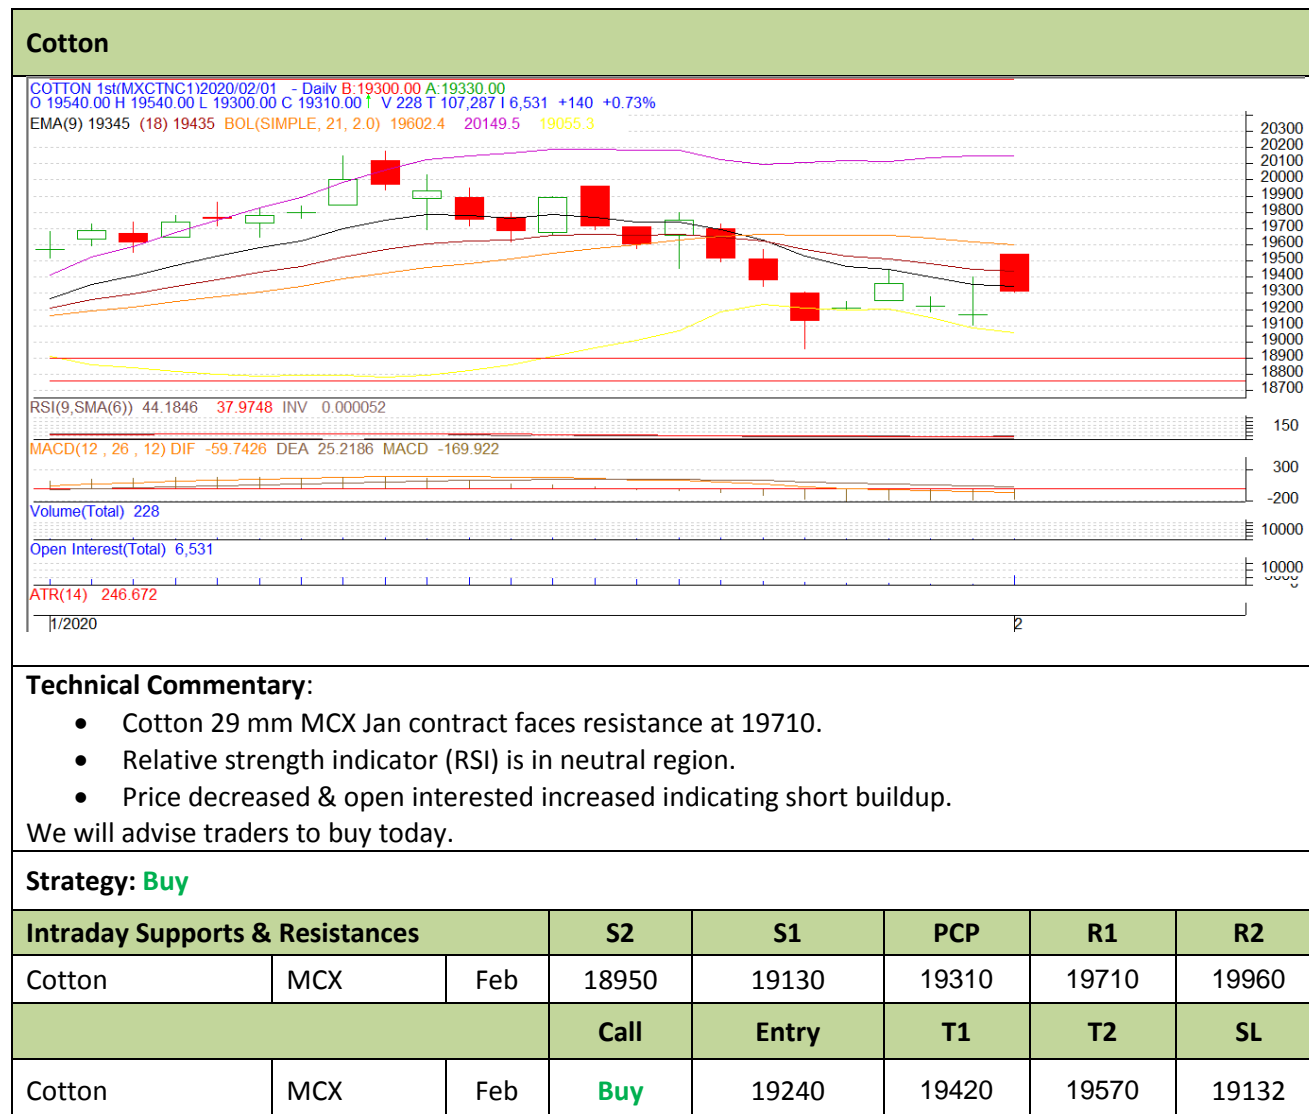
Cotton

COTTON 1st(MXCTNC1)2020/02/01 - Daily B:19300.00 A:19330.00
O 19540.00 H 19540.00 L 19300.00 C 19310.00 V 228 T 107,287 I 6,531 +140 +0.73%
EMA(9) 19345 (18) 19435 BOL(SIMPLE, 21, 2.0) 19602.4 20149.5 19055.3

20300
20200
20100
20000
19900
19800
19700
19600
19500
19400
19300
19200
19100
19000
18900
18800
18700

RSI(9,SMA(6)) 44.1846 37.9748 INV 0.000052
150
MACD(12 , 26 , 12) DIF -59.7426 DEA 25.2186 MACD -169.922
300
-200
Volume(Total) 228
10000
Open Interest(Total) 6,531
10000
ATR(14) 246.672
1/2020
2

Technical Commentary:

- Cotton 29 mm MCX Jan contract faces resistance at 19710.
- Relative strength indicator (RSI) is in neutral region.
- Price decreased & open interested increased indicating short buildup.

We will advise traders to buy today.

Strategy: Buy

| Intraday Supports & Resistances | | | S2 | S1 | PCP | R1 | R2 |
|---|---|---|---|---|---|---|---|
| Cotton | MCX | Feb | 18950 | 19130 | 19310 | 19710 | 19960 |
| | | | Call | Entry | T1 | T2 | SL |
| Cotton | MCX | Feb | Buy | 19240 | 19420 | 19570 | 19132 |